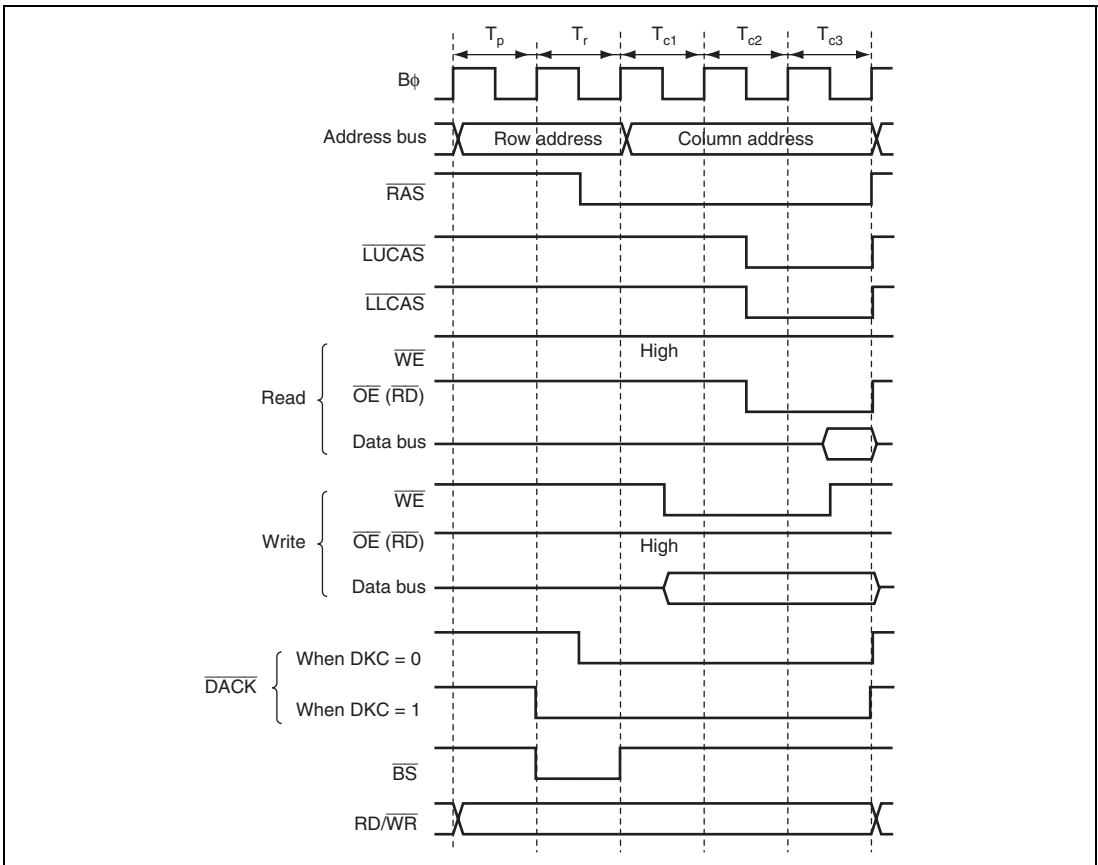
$T_p$ $T_r$ $T_{c1}$ $T_{c2}$ $T_{c3}$

Bϕ

Address bus Row address Column address

$\overline{RAS}$

$\overline{LUCAS}$

$\overline{LLCAS}$

Read $\overline{WE}$ High

$\overline{OE}$ ($\overline{RD}$)

Data bus

Write $\overline{WE}$

$\overline{OE}$ ($\overline{RD}$) High

Data bus

$\overline{DACK}$ When DKC = 0

When DKC = 1

$\overline{BS}$

RD/$\overline{WR}$